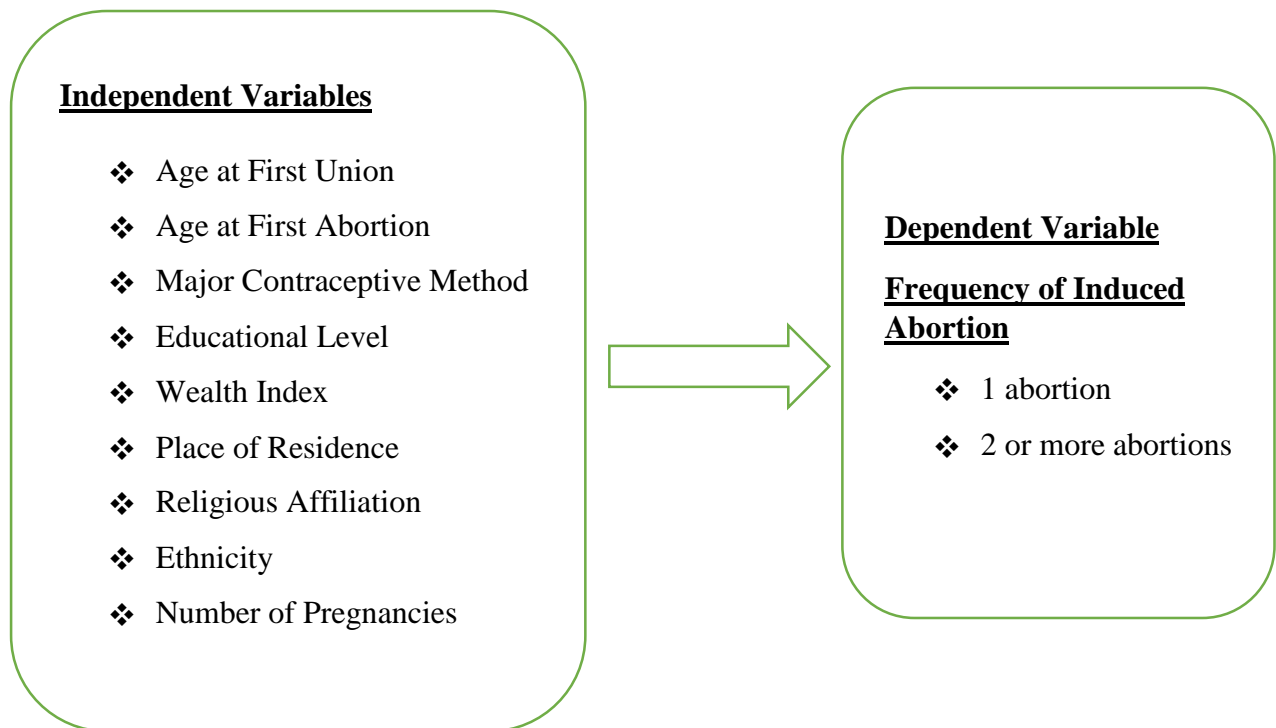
Independent Variables

❖ Age at First Union
❖ Age at First Abortion
❖ Major Contraceptive Method
❖ Educational Level
❖ Wealth Index
❖ Place of Residence
❖ Religious Affiliation
❖ Ethnicity
❖ Number of Pregnancies

Dependent Variable

Frequency of Induced Abortion

❖ 1 abortion
❖ 2 or more abortions